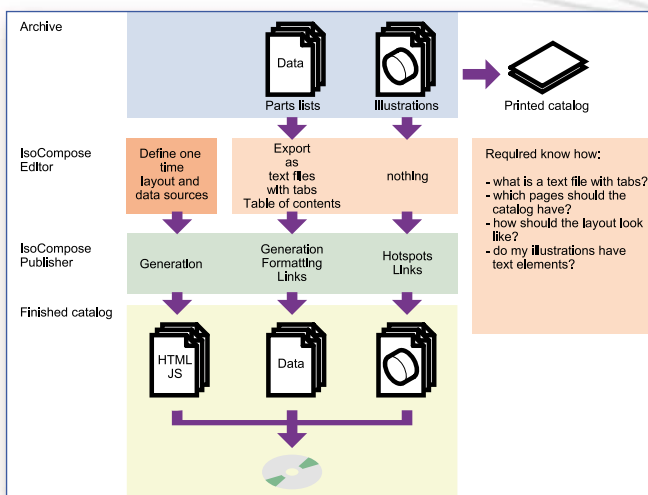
Archive

Data

Parts lists

Illustrations

Printed catalog

IsoCompose Editor

Define one time layout and data sources

Export as text files with tabs Table of contents

nothing

Required know how:

- what is a text file with tabs?
- which pages should the catalog have?
- how should the layout look like?
- do my illustrations have text elements?

IsoCompose Publisher

Generation

Generation Formatting Links

Hotspots Links

Finished catalog

HTML JS

Data